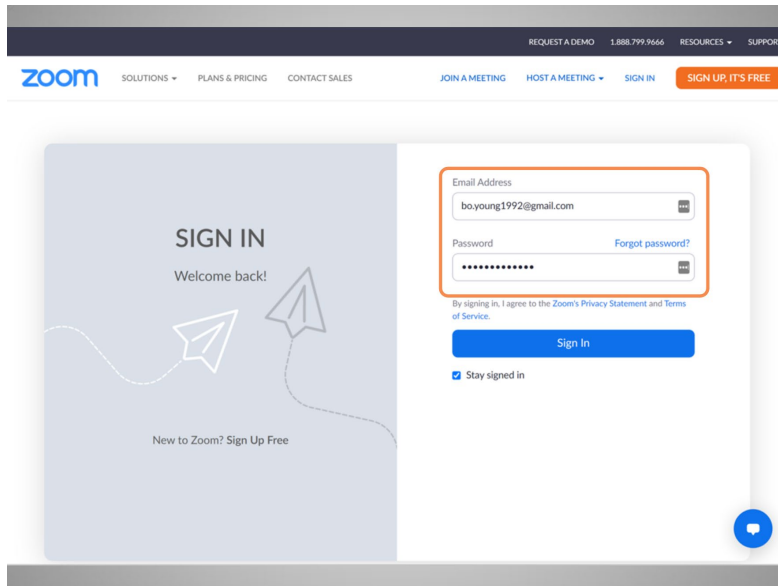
REQUEST A DEMO 1.888.799.9666 RESOURCES SUPPOR

zoom SOLUTIONS PLANS & PRICING CONTACT SALES JOIN A MEETING HOST A MEETING SIGN IN SIGN UP, IT'S FREE

SIGN IN

Welcome back!

New to Zoom? Sign Up Free

Email Address

bo.young1992@gmail.com

Password Forgot password?

•••••••••••••

By signing in, I agree to the Zoom's Privacy Statement and Terms of Service.

Sign In

Stay signed in